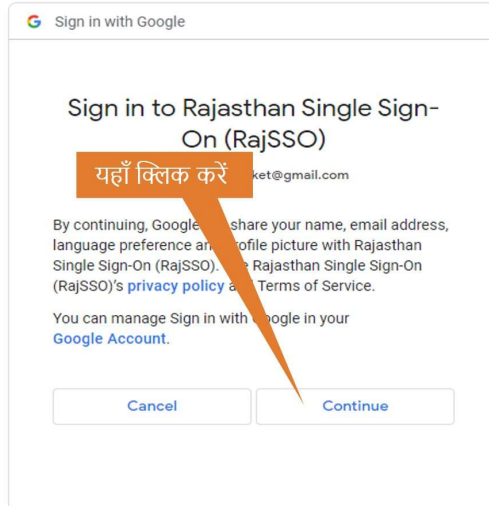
G Sign in with Google

Sign in to Rajasthan Single Sign-On (RajSSO)

यहाँ क्लिक करें

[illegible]ket@gmail.com

By continuing, Google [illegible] share your name, email address, language preference an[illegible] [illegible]rofile picture with Rajasthan Single Sign-On (RajSSO). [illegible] Rajasthan Single Sign-On (RajSSO)'s privacy policy a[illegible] Terms of Service.

You can manage Sign in with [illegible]oogle in your Google Account.

Cancel

Continue